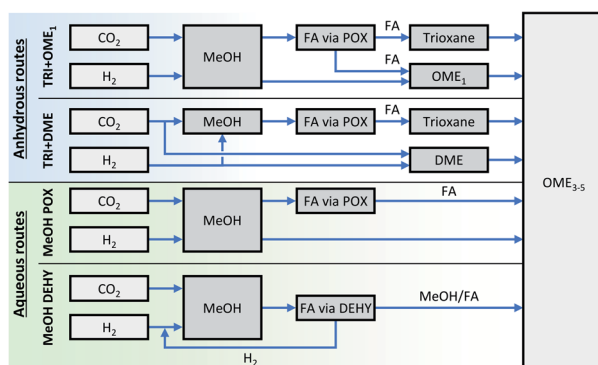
Anhydrous routes

TRI+OME$_1$

$CO_2$

$H_2$

MeOH

FA via POX

FA

Trioxane

FA

OME$_1$

TRI+DME

$CO_2$

MeOH

FA via POX

FA

Trioxane

$H_2$

DME

Aqueous routes

MeOH POX

$CO_2$

MeOH

FA via POX

FA

$H_2$

MeOH DEHY

$CO_2$

MeOH

FA via DEHY

MeOH/FA

$H_2$

$H_2$

OME$_{3\text{-}5}$